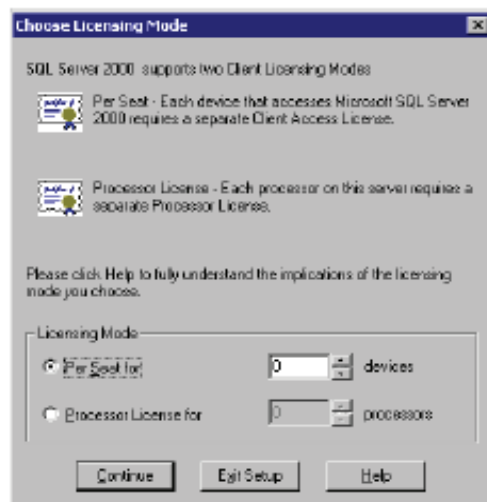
Choose Licensing Mode

SQL Server 2000 supports two Client Licensing Modes

Per Seat - Each device that accesses Microsoft SQL Server 2000 requires a separate Client Access License.

Processor License - Each processor on this server requires a separate Processor License.

Please click Help to fully understand the implications of the licensing mode you choose.

Licensing Mode

Per Seat for: 0 devices

Processor License for 0 processors

Continue Exit Setup Help